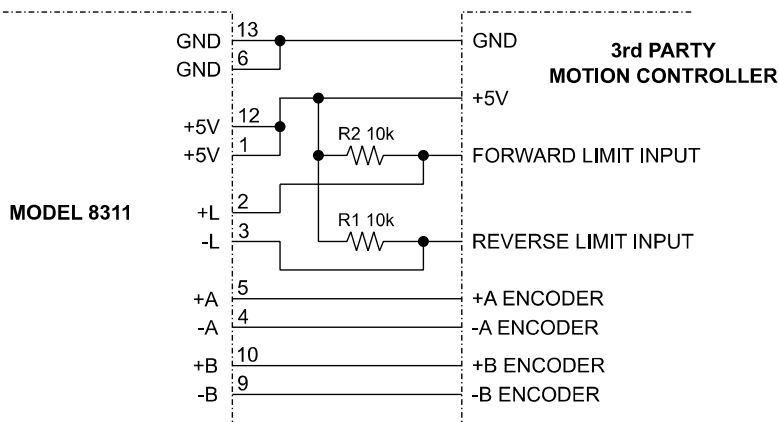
MODEL 8311

GND 13
GND 6
+5V 12
+5V 1
+L 2
-L 3
+A 5
-A 4
+B 10
-B 9

R2 10k
R1 10k

3rd PARTY
MOTION CONTROLLER

GND
+5V
FORWARD LIMIT INPUT
REVERSE LIMIT INPUT
+A ENCODER
-A ENCODER
+B ENCODER
-B ENCODER